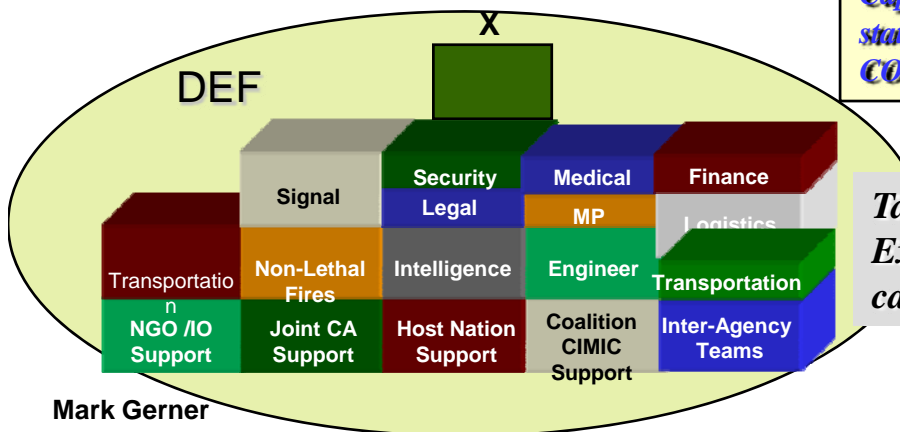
X

DEF

Signal

Security

Legal

Medical

MP

Finance

Logistics

Transportation

Non-Lethal Fires

Intelligence

Engineer

Transportation

NGO /IO Support

Joint CA Support

Host Nation Support

Coalition CIMIC Support

Inter-Agency Teams

Mark Gerner

Cap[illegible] sta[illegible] CO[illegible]

Ta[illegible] E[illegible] ca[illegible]